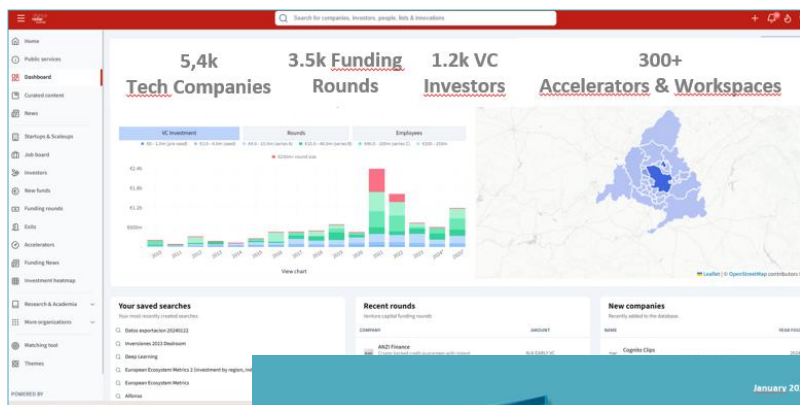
Search for companies, investors, people, lists & innovations

Home
Public services
Dashboard
Curated content
News
Startups & Scaleups
Job board
Investors
New funds
Funding rounds
Exits
Accelerators
Funding News
Investment heatmap
Research & Academia
More organizations
Matching tool
Themes
POWERED BY

5,4k Tech Companies

3.5k Funding Rounds

1.2k VC Investors

300+ Accelerators & Workspaces

VC investment | Rounds | Employees

€1.6b
€1.4b
€1.2b
€600m

View chart

Leaflet | © OpenStreetMap contributors

Your saved searches
Your most recently created searches
Datos exportacion 20240122
Inversiones 2023 Dealroom
Deep Learning
European Ecosystem Metrics 2 (Investment by region, ind
European Ecosystem Metrics
Alfonso

Recent rounds
Venture capital funding rounds
COMPANY
AMOUNT
ANZI Finance
EARLY VC

New companies
Recently added to the database
NAME
Cognito Clips

January 20